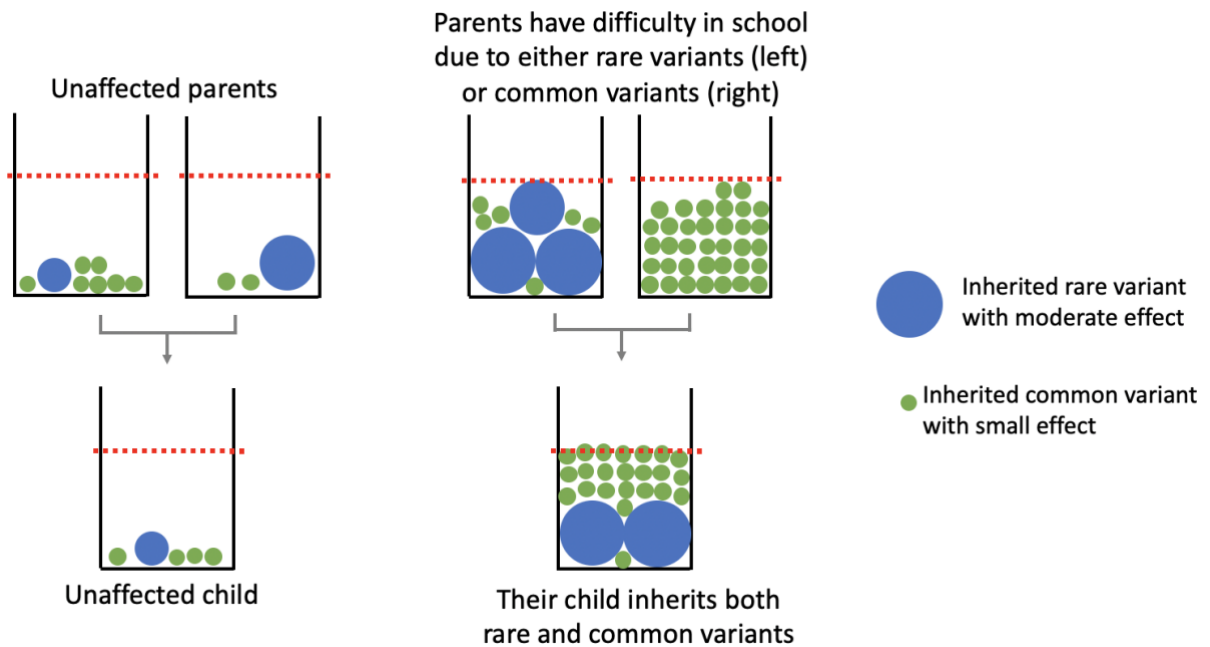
Unaffected parents

Parents have difficulty in school due to either rare variants (left) or common variants (right)

Inherited rare variant with moderate effect

Inherited common variant with small effect

Unaffected child

Their child inherits both rare and common variants